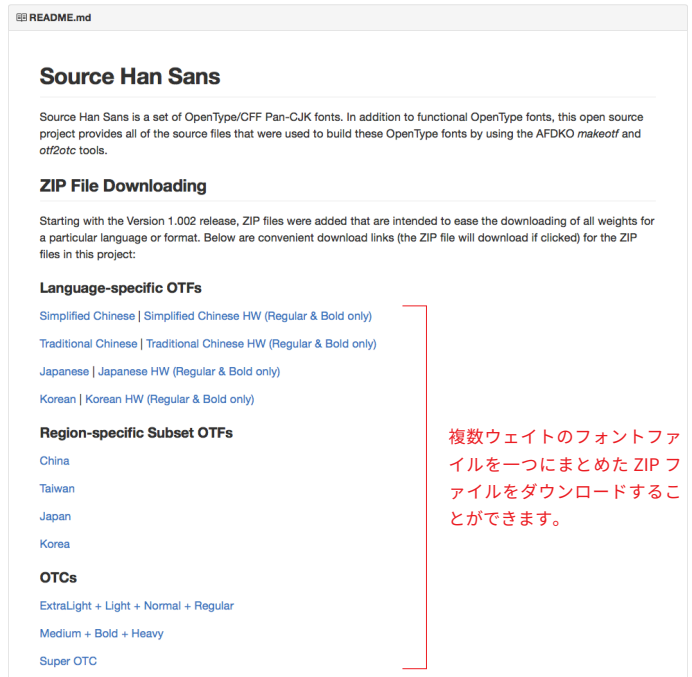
README.md

Source Han Sans

Source Han Sans is a set of OpenType/CFF Pan-CJK fonts. In addition to functional OpenType fonts, this open source project provides all of the source files that were used to build these OpenType fonts by using the AFDKO *makeotf* and *otf2otc* tools.

ZIP File Downloading

Starting with the Version 1.002 release, ZIP files were added that are intended to ease the downloading of all weights for a particular language or format. Below are convenient download links (the ZIP file will download if clicked) for the ZIP files in this project:

Language-specific OTFs

Simplified Chinese | Simplified Chinese HW (Regular & Bold only)

Traditional Chinese | Traditional Chinese HW (Regular & Bold only)

Japanese | Japanese HW (Regular & Bold only)

Korean | Korean HW (Regular & Bold only)

Region-specific Subset OTFs

China

Taiwan

Japan

Korea

OTCs

ExtraLight + Light + Normal + Regular

Medium + Bold + Heavy

Super OTC

複数ウェイトのフォントファイルを一つにまとめた ZIP ファイルをダウンロードすることができます。